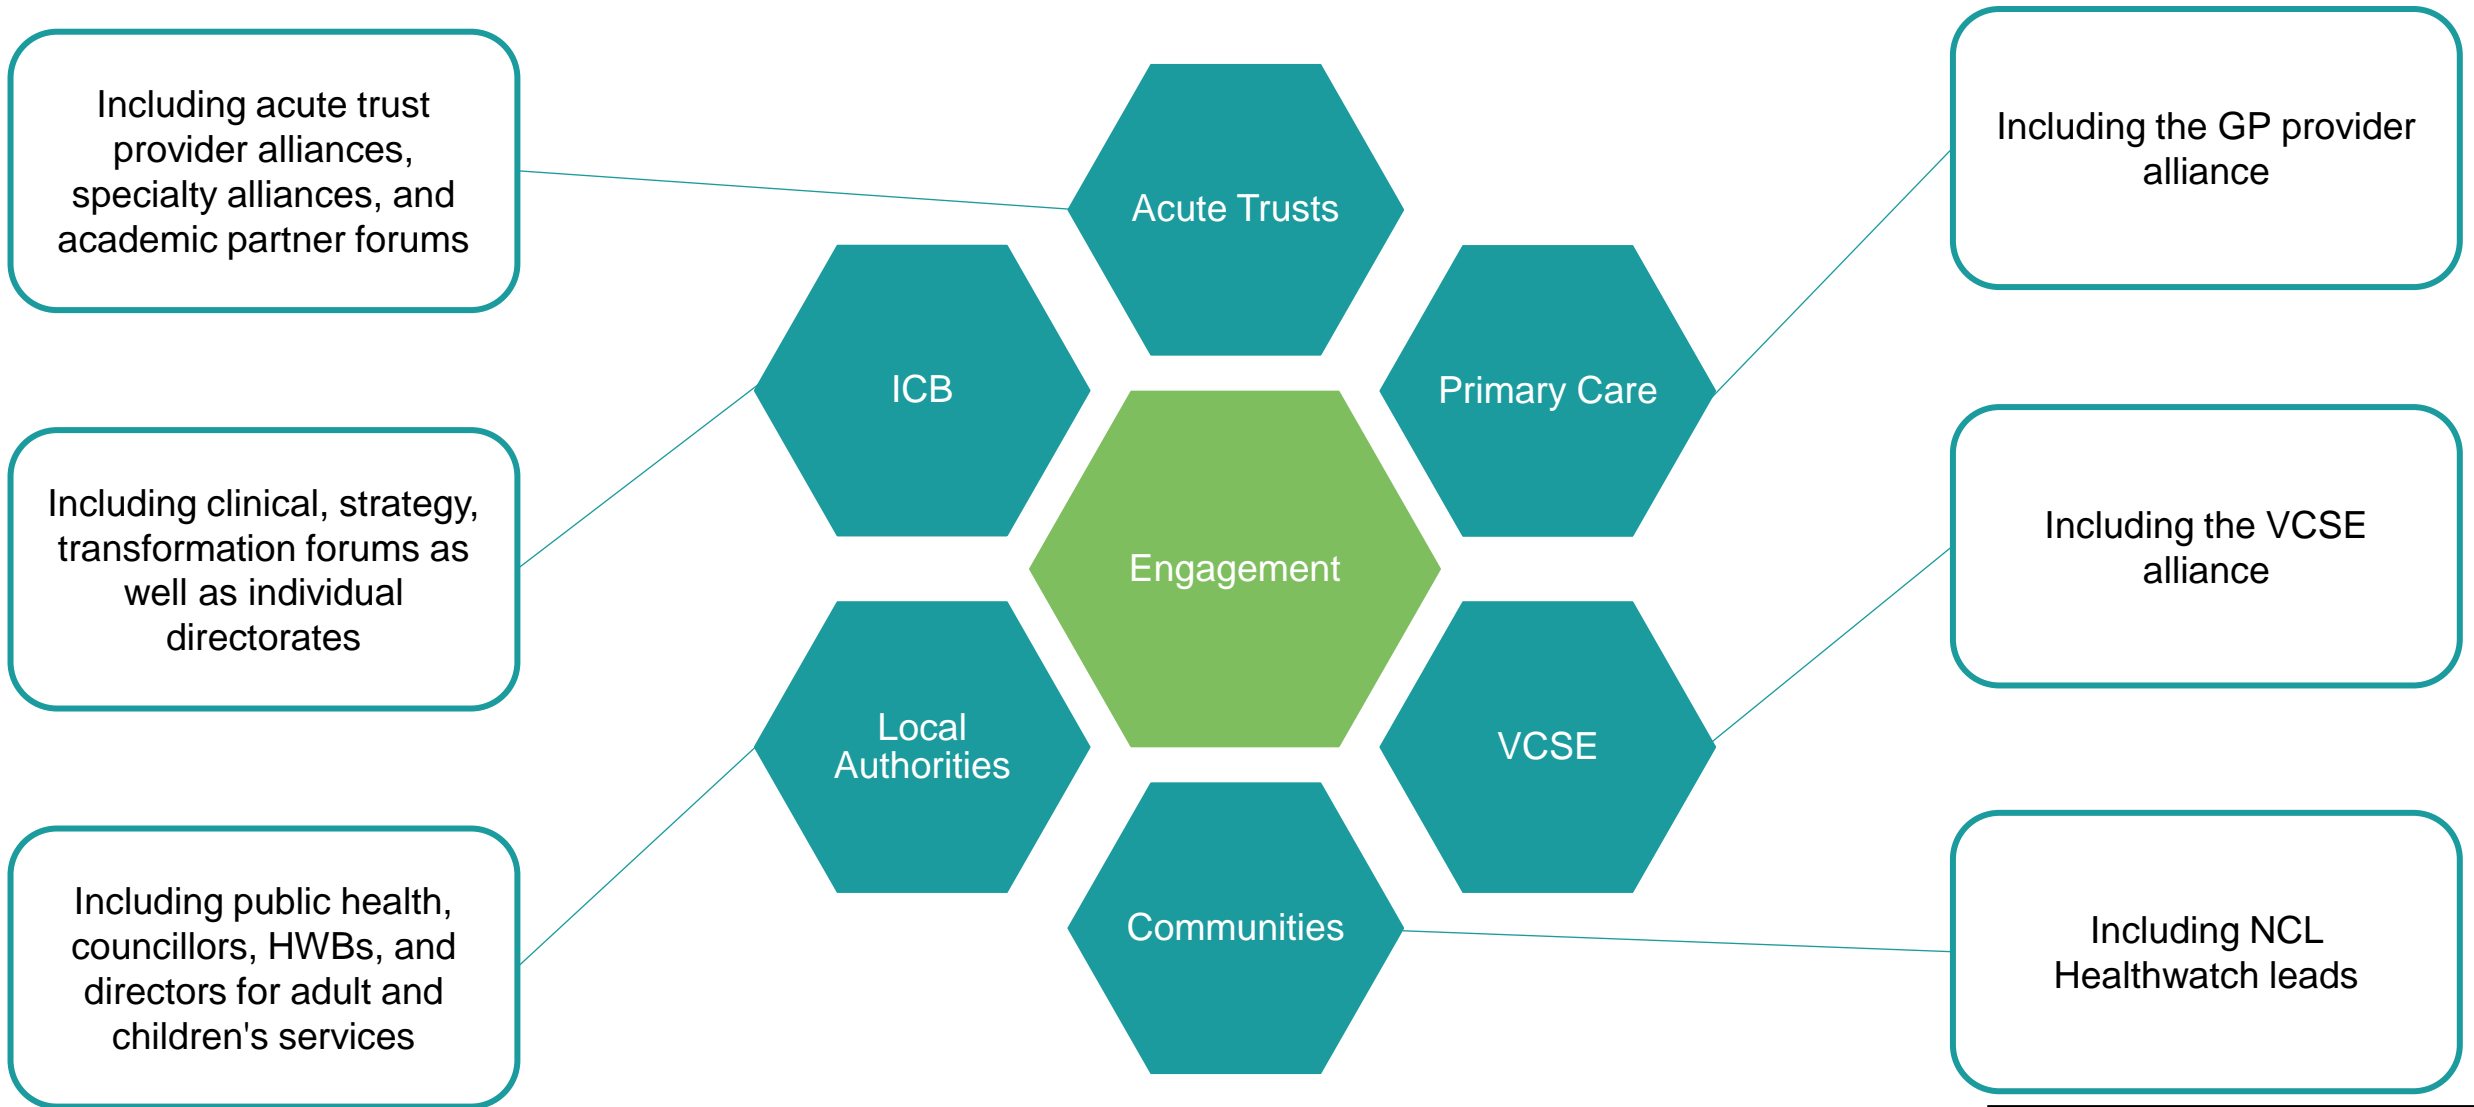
Including acute trust provider alliances, specialty alliances, and academic partner forums

Acute Trusts

Including the GP provider alliance

ICB

Primary Care

Including clinical, strategy, transformation forums as well as individual directorates

Engagement

Including the VCSE alliance

Local Authorities

VCSE

Including public health, councillors, HWBs, and directors for adult and children's services

Communities

Including NCL Healthwatch leads